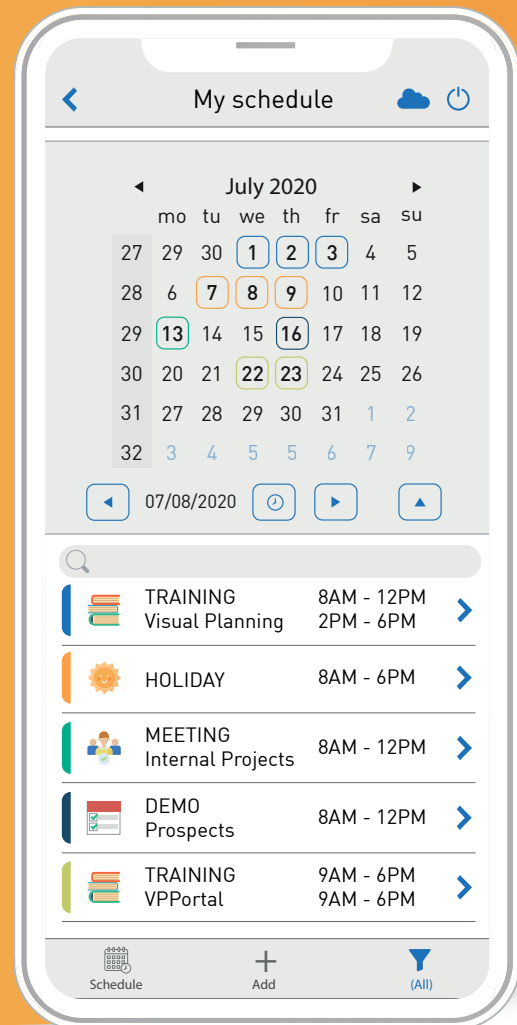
My schedule

◀ July 2020 ▶

| | mo | tu | we | th | fr | sa | su |
|---|---|---|---|---|---|---|---|
| 27 | 29 | 30 | 1 | 2 | 3 | 4 | 5 |
| 28 | 6 | 7 | 8 | 9 | 10 | 11 | 12 |
| 29 | 13 | 14 | 15 | 16 | 17 | 18 | 19 |
| 30 | 20 | 21 | 22 | 23 | 24 | 25 | 26 |
| 31 | 27 | 28 | 29 | 30 | 31 | 1 | 2 |
| 32 | 3 | 4 | 5 | 5 | 6 | 7 | 9 |

07/08/2020

TRAINING
Visual Planning
8AM - 12PM
2PM - 6PM

HOLIDAY
8AM - 6PM

MEETING
Internal Projects
8AM - 12PM

DEMO
Prospects
8AM - 12PM

TRAINING
VPPortal
9AM - 6PM
9AM - 6PM

Schedule
Add
(All)